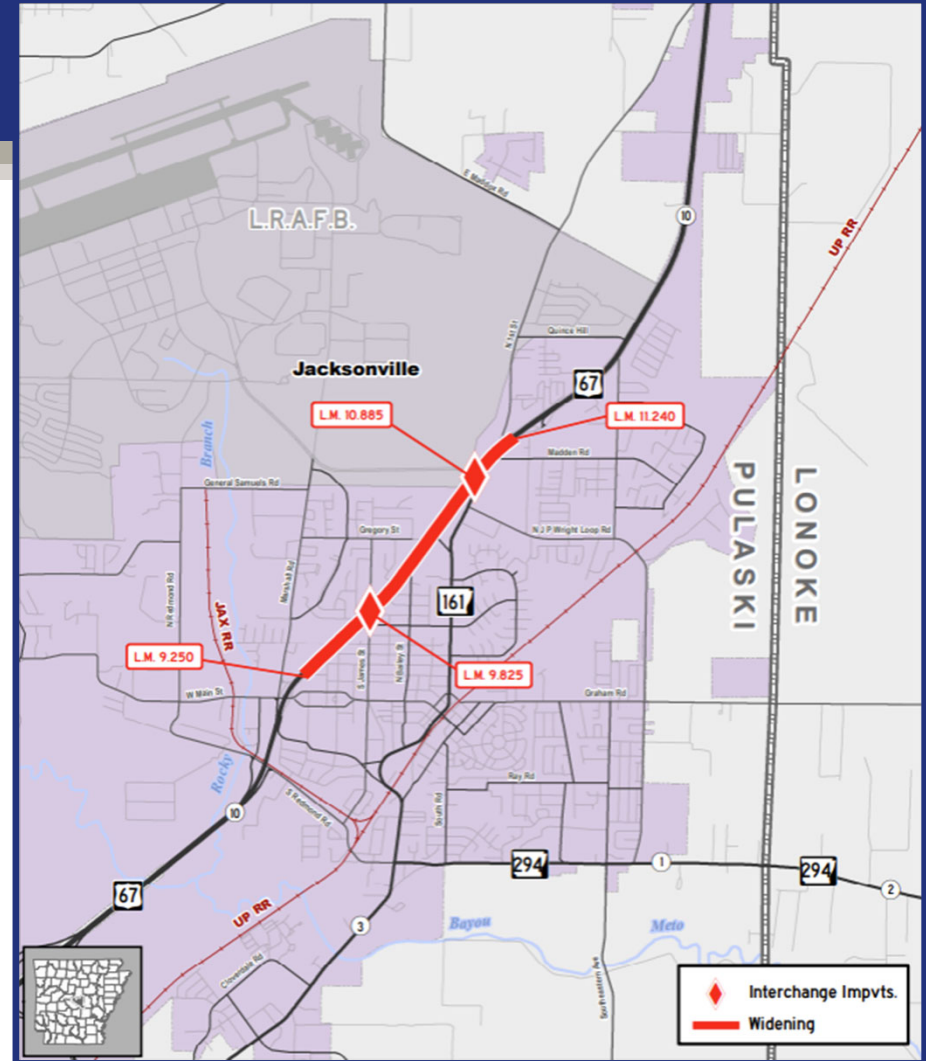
L.R.A.F.B.

E Wooten Rd

10

UP RR

N 1st St

Quince Hill

Jacksonville

67

L.M. 10.885

L.M. 11.240

Madden Rd

Branch

General Samuels Rd

PULASKI

LONOKE

Gregory St

N J P Wright Loop Rd

Marshall Rd

N Redmond Rd

JAX RR

161

L.M. 9.250

L.M. 9.825

S James St

N Bailey St

W Main St

Graham Rd

Rocky

Ray Rd

10

S Redmond Rd

South Rd

294

1

294

2

67

UP RR

Bayou

Meto

3

Cloverdale Rd

Southeastern Ave

Interchange Impvts.

Widening